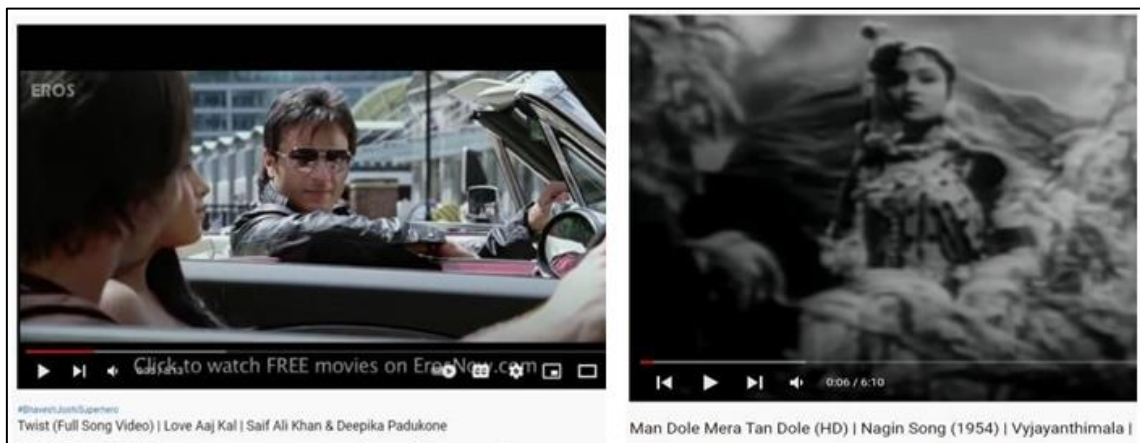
EROS

Click to watch FREE movies on ErosNow.com

#BhaveshJoshiSuperhero
Twist (Full Song Video) | Love Aaj Kal | Saif Ali Khan & Deepika Padukone

0:06 / 6:10

Man Dole Mera Tan Dole (HD) | Nagin Song (1954) | Vyjayanthimala |